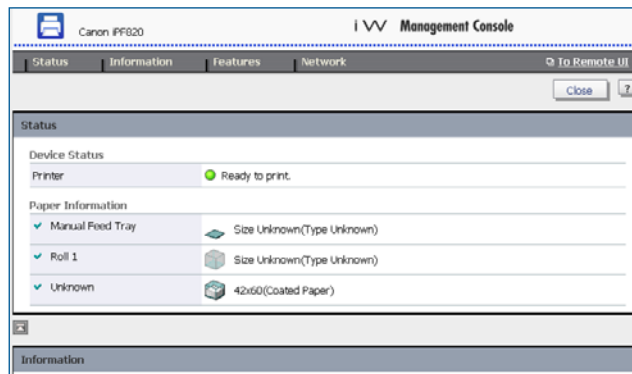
Canon iPF820

iW Management Console

Status Information Features Network

To Remote UI

Close ?

Status

Device Status

| Printer | Ready to print. |
|---|---|

Paper Information

| Manual Feed Tray | Size Unknown(Type Unknown) |
|---|---|
| Roll 1 | Size Unknown(Type Unknown) |
| Unknown | 42x60(Coated Paper) |

Information